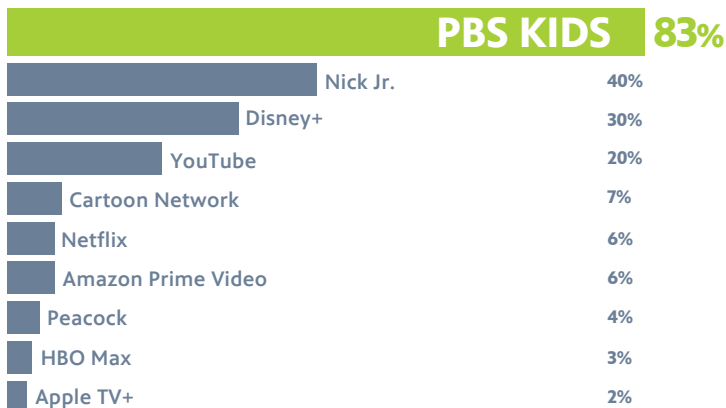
| | |
|---|---|
| PBS KIDS | 83% |
| Nick Jr. | 40% |
| Disney+ | 30% |
| YouTube | 20% |
| Cartoon Network | 7% |
| Netflix | 6% |
| Amazon Prime Video | 6% |
| Peacock | 4% |
| HBO Max | 3% |
| Apple TV+ | 2% |